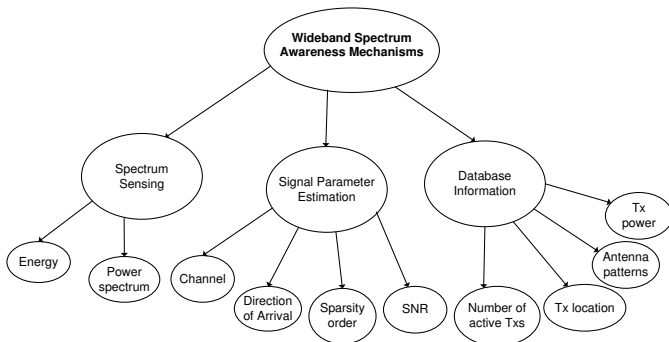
Wideband Spectrum Awareness Mechanisms

Spectrum Sensing

Signal Parameter Estimation

Database Information

Energy

Power spectrum

Channel

Direction of Arrival

Sparsity order

SNR

Number of active Txs

Tx location

Antenna patterns

Tx power